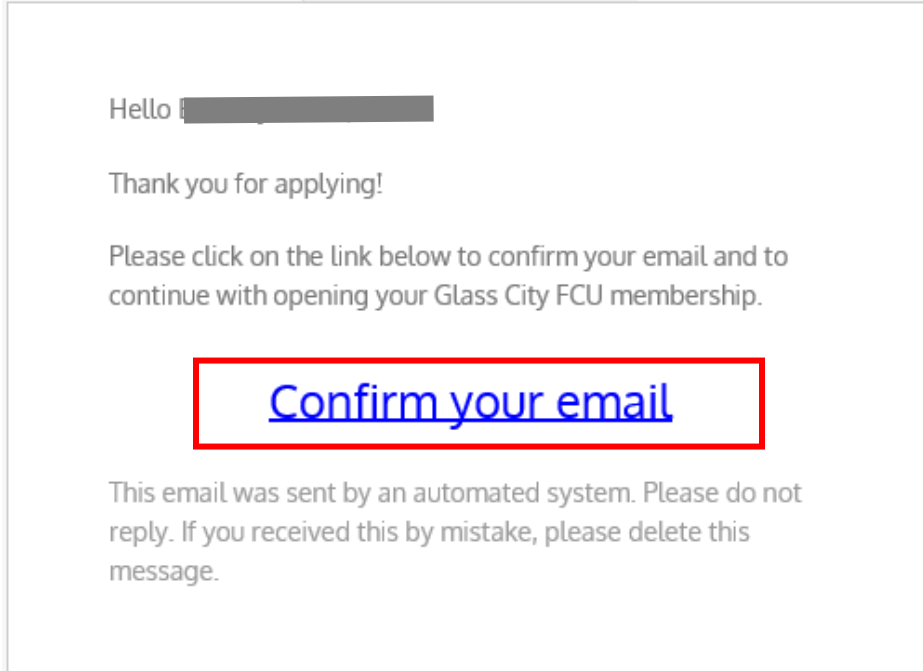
Hello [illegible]

Thank you for applying!

Please click on the link below to confirm your email and to continue with opening your Glass City FCU membership.

Confirm your email

This email was sent by an automated system. Please do not reply. If you received this by mistake, please delete this message.